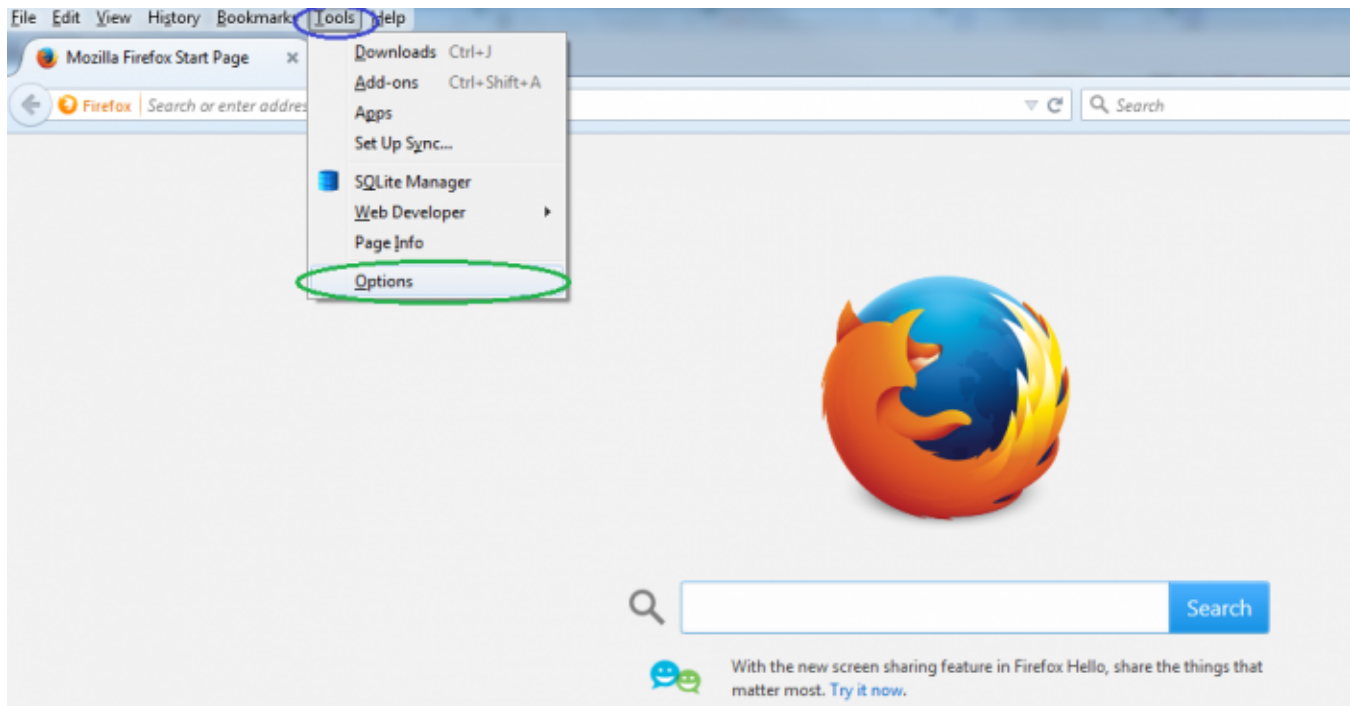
File Edit View History Bookmarks Tools Help

Mozilla Firefox Start Page ×

Firefox Search or enter addres

Search

Downloads Ctrl+J
Add-ons Ctrl+Shift+A
Apps
Set Up Sync...
SQLite Manager
Web Developer
Page Info
Options

Search

With the new screen sharing feature in Firefox Hello, share the things that matter most. Try it now.